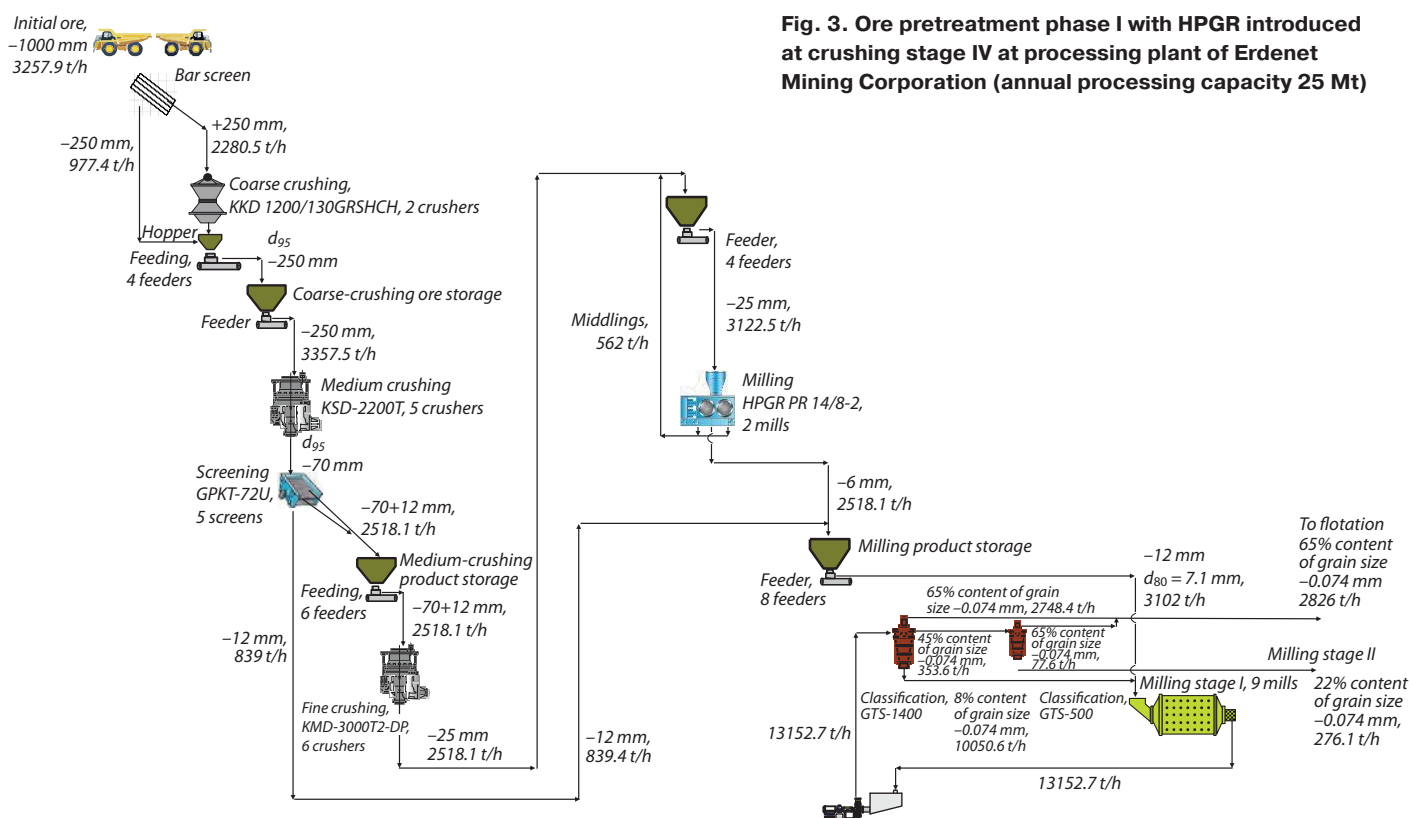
Fig. 3. Ore pretreatment phase I with HPGR introduced at crushing stage IV at processing plant of Erdenet Mining Corporation (annual processing capacity 25 Mt)

Initial ore, –1000 mm 3257.9 t/h

Bar screen

–250 mm, 977.4 t/h

+250 mm, 2280.5 t/h

Coarse crushing, KKD 1200/130GRSHCH, 2 crushers

Hopper

Feeding, 4 feeders

$d_{95}$ –250 mm

Coarse-crushing ore storage

Feeder

–250 mm, 3357.5 t/h

Medium crushing KSD-2200T, 5 crushers

$d_{95}$ –70 mm

Screening GPKT-72U, 5 screens

–70+12 mm, 2518.1 t/h

Medium-crushing product storage

Feeding, 6 feeders

–70+12 mm, 2518.1 t/h

–12 mm, 839 t/h

Fine crushing, KMD-3000T2-DP, 6 crushers

–25 mm 2518.1 t/h

–12 mm, 839.4 t/h

Middlings, 562 t/h

Feeder, 4 feeders

–25 mm, 3122.5 t/h

Milling HPGR PR 14/8-2, 2 mills

–6 mm, 2518.1 t/h

Milling product storage

Feeder, 8 feeders

–12 mm $d_{80}$ = 7.1 mm, 3102 t/h

To flotation 65% content of grain size –0.074 mm 2826 t/h

65% content of grain size –0.074 mm, 2748.4 t/h

45% content of grain size –0.074 mm, 353.6 t/h

65% content of grain size –0.074 mm, 77.6 t/h

Milling stage II

Milling stage I, 9 mills

22% content of grain size –0.074 mm, 276.1 t/h

Classification, GTS-1400

8% content of grain size –0.074 mm, 10050.6 t/h

Classification, GTS-500

13152.7 t/h

13152.7 t/h